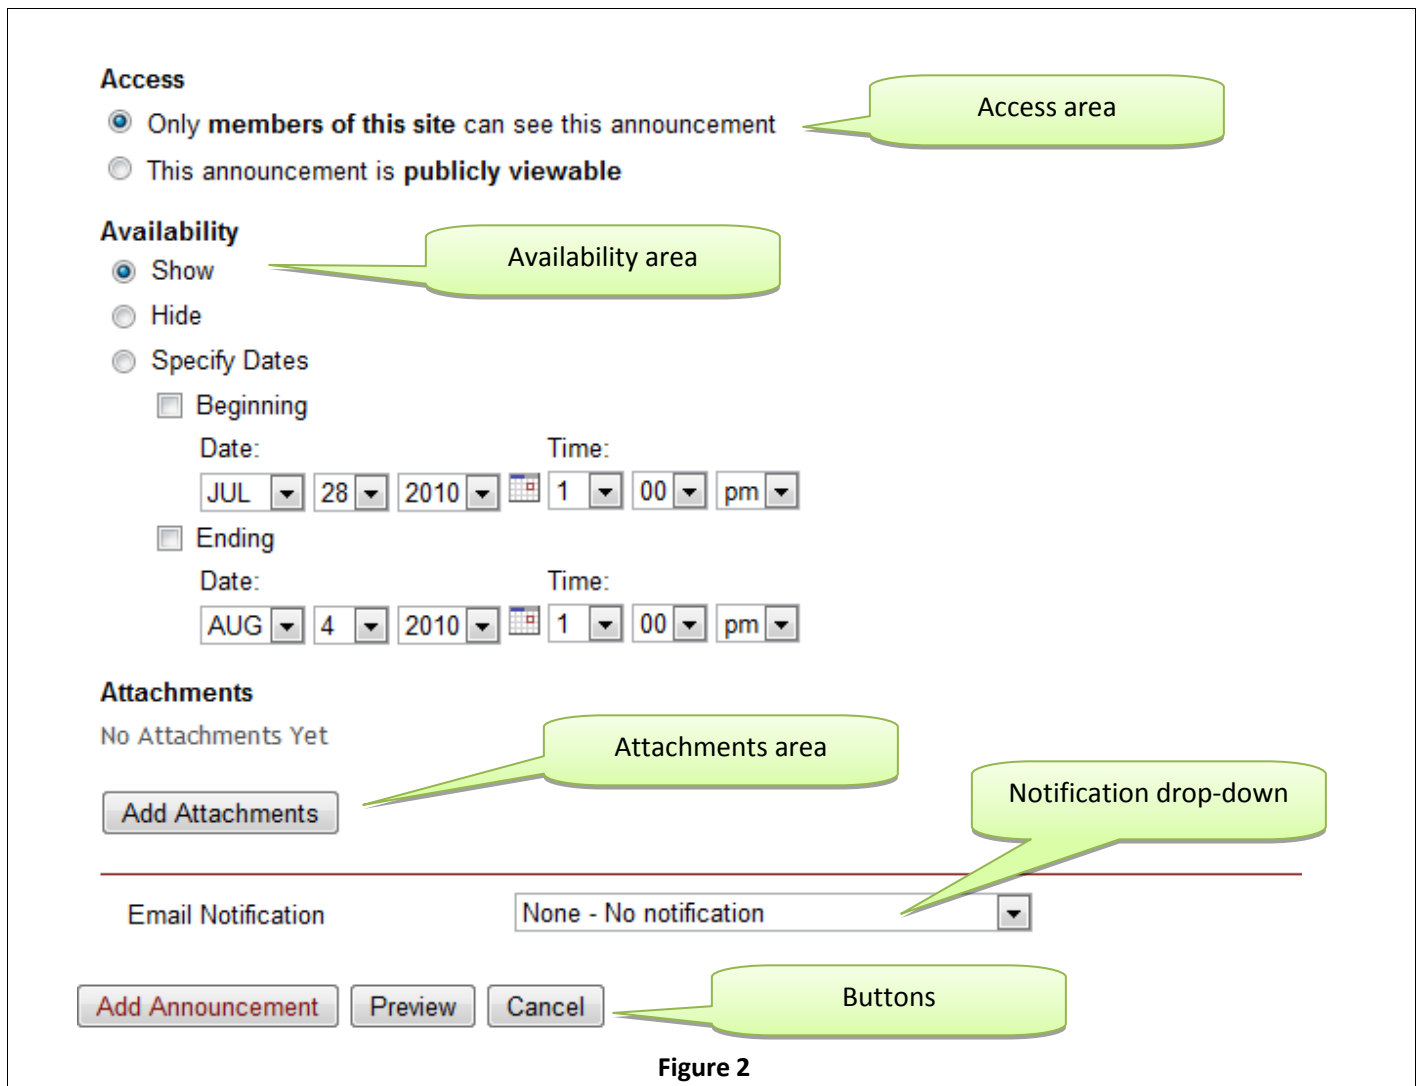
Access

Only **members of this site** can see this announcement

This announcement is **publicly viewable**

Access area

Availability

Availability area

Show

Hide

Specify Dates

Beginning

Date: JUL 28 2010 Time: 1 00 pm

Ending

Date: AUG 4 2010 Time: 1 00 pm

Attachments

No Attachments Yet

Attachments area

Add Attachments

Notification drop-down

Email Notification None - No notification

Add Announcement Preview Cancel

Buttons

Figure 2